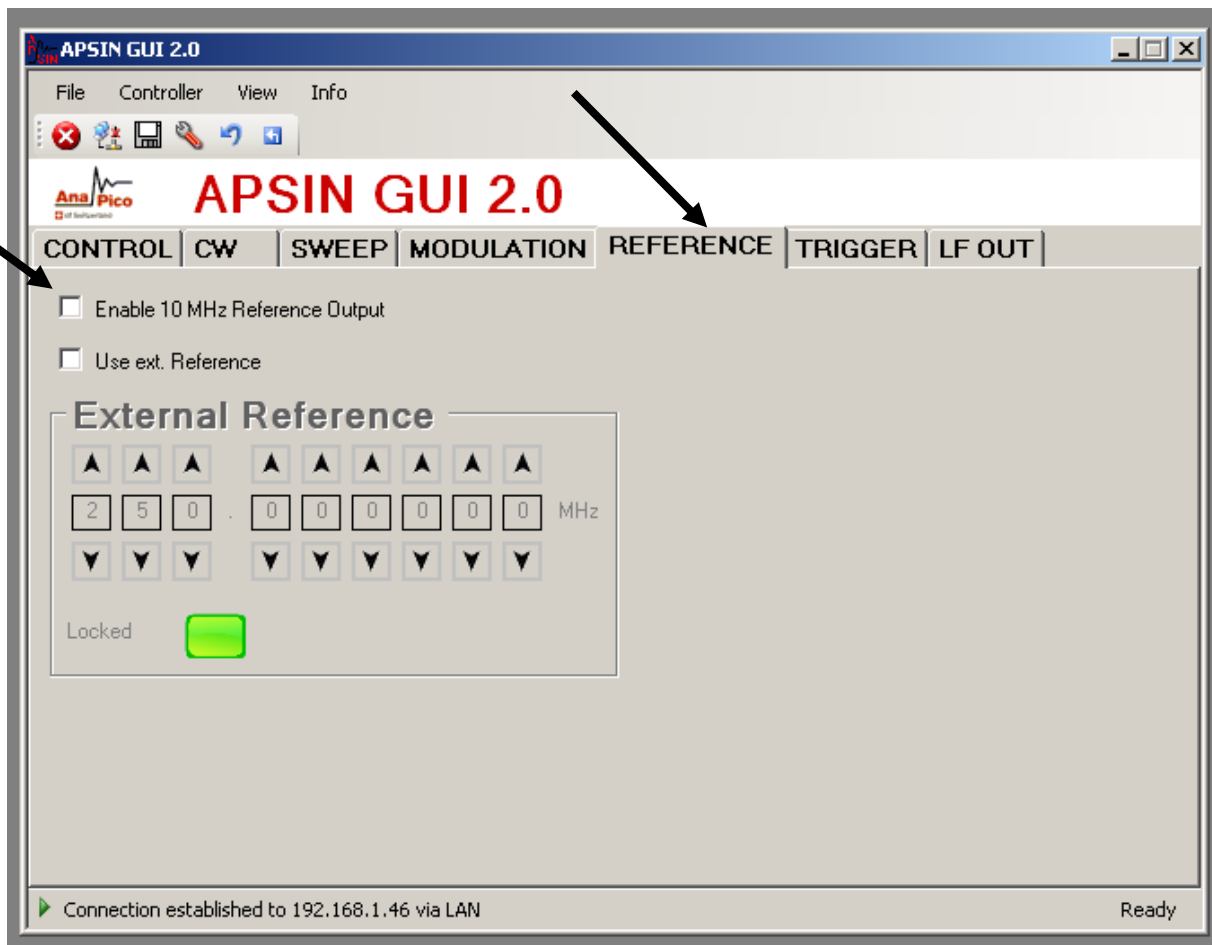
APSIN GUI 2.0

File Controller View Info

AnaPico

APSIN GUI 2.0

CONTROL | CW | SWEEP | MODULATION | REFERENCE | TRIGGER | LF OUT

Enable 10 MHz Reference Output

Use ext. Reference

External Reference

2 5 0 . 0 0 0 0 0 0 MHz

Locked

Connection established to 192.168.1.46 via LAN

Ready